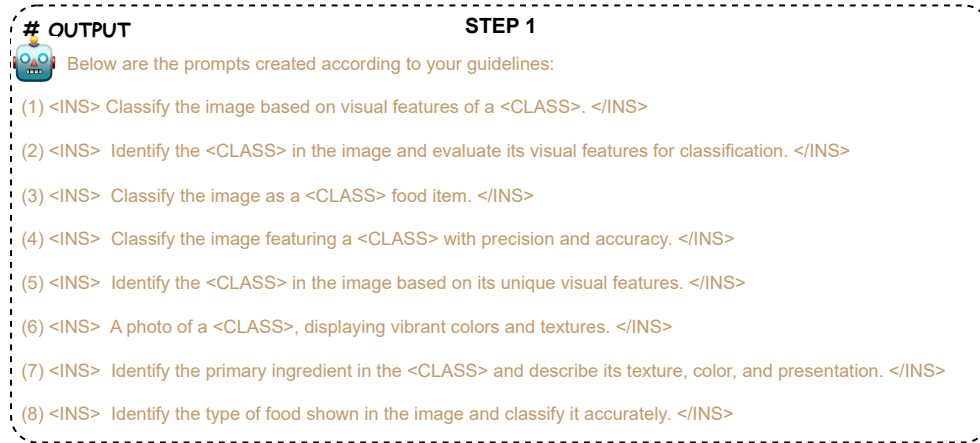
# OUTPUT

STEP 1

Below are the prompts created according to your guidelines:

(1) <INS> Classify the image based on visual features of a <CLASS>. </INS>

(2) <INS> Identify the <CLASS> in the image and evaluate its visual features for classification. </INS>

(3) <INS> Classify the image as a <CLASS> food item. </INS>

(4) <INS> Classify the image featuring a <CLASS> with precision and accuracy. </INS>

(5) <INS> Identify the <CLASS> in the image based on its unique visual features. </INS>

(6) <INS> A photo of a <CLASS>, displaying vibrant colors and textures. </INS>

(7) <INS> Identify the primary ingredient in the <CLASS> and describe its texture, color, and presentation. </INS>

(8) <INS> Identify the type of food shown in the image and classify it accurately. </INS>